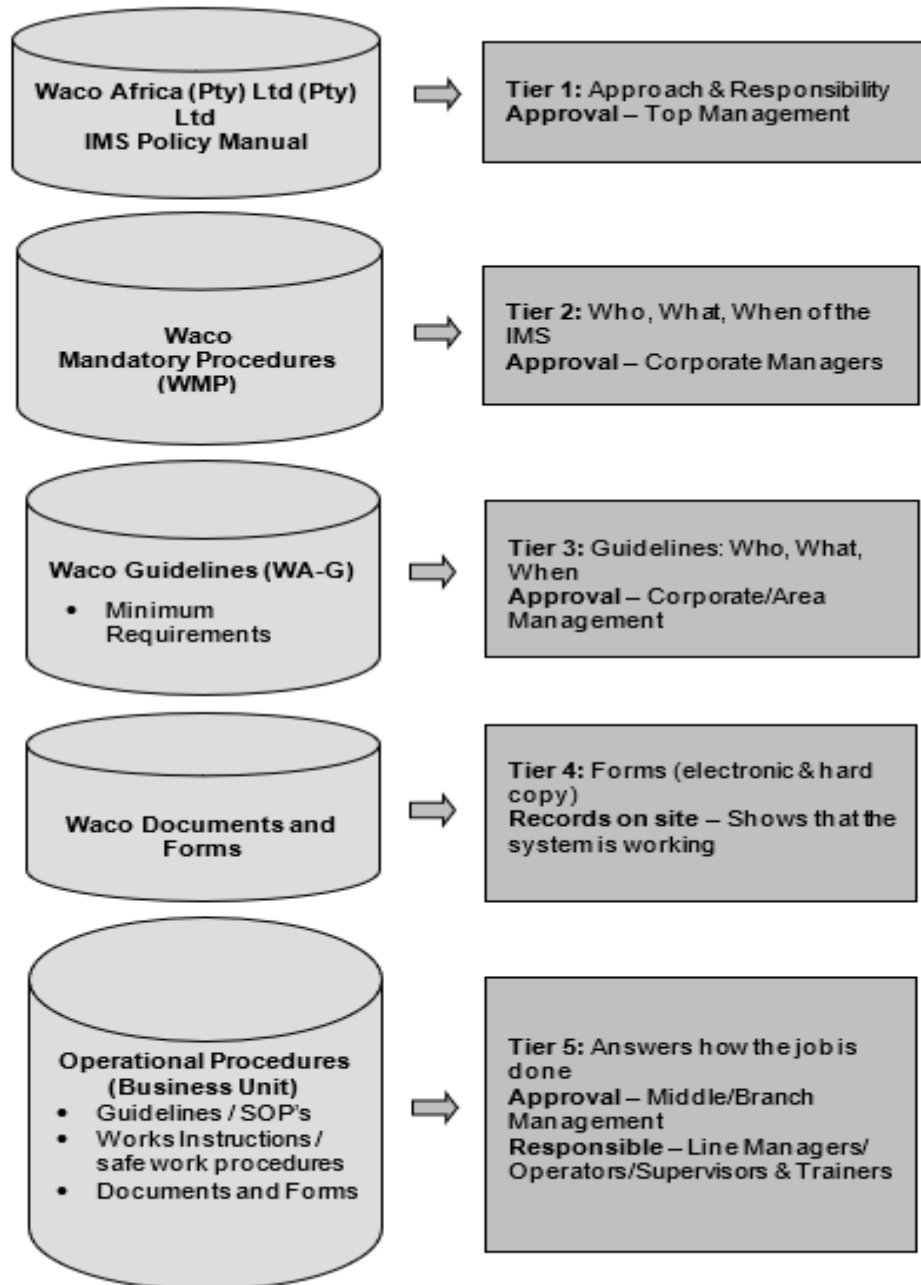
Waco Africa (Pty) Ltd (Pty) Ltd
IMS Policy Manual

Tier 1: Approach & Responsibility
Approval – Top Management

Waco
Mandatory Procedures
(WMP)

Tier 2: Who, What, When of the IMS
Approval – Corporate Managers

Waco Guidelines (WA-G)
• Minimum Requirements

Tier 3: Guidelines: Who, What, When
Approval – Corporate/Area Management

Waco Documents and Forms

Tier 4: Forms (electronic & hard copy)
Records on site – Shows that the system is working

Operational Procedures (Business Unit)
• Guidelines / SOP's
• Works Instructions / safe work procedures
• Documents and Forms

Tier 5: Answers how the job is done
Approval – Middle/Branch Management
Responsible – Line Managers/ Operators/Supervisors & Trainers